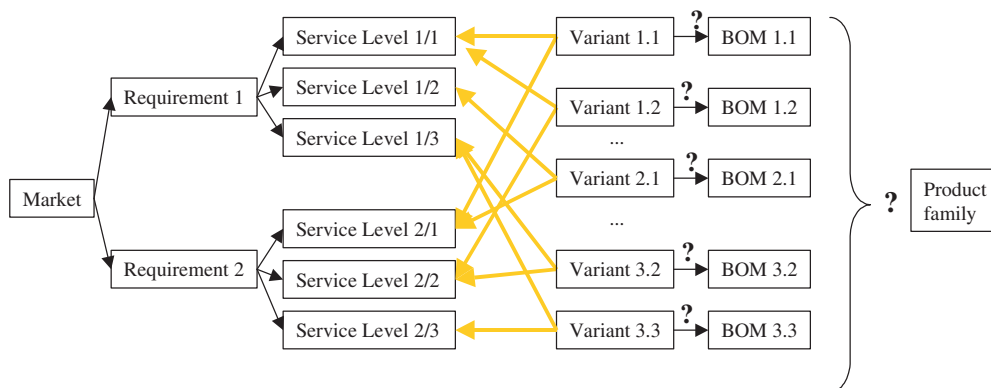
Market

Requirement 1

Requirement 2

Service Level 1/1

Service Level 1/2

Service Level 1/3

Service Level 2/1

Service Level 2/2

Service Level 2/3

Variant 1.1

Variant 1.2

...

Variant 2.1

...

Variant 3.2

Variant 3.3

?

BOM 1.1

?

BOM 1.2

?

BOM 2.1

?

BOM 3.2

?

BOM 3.3

?

Product family